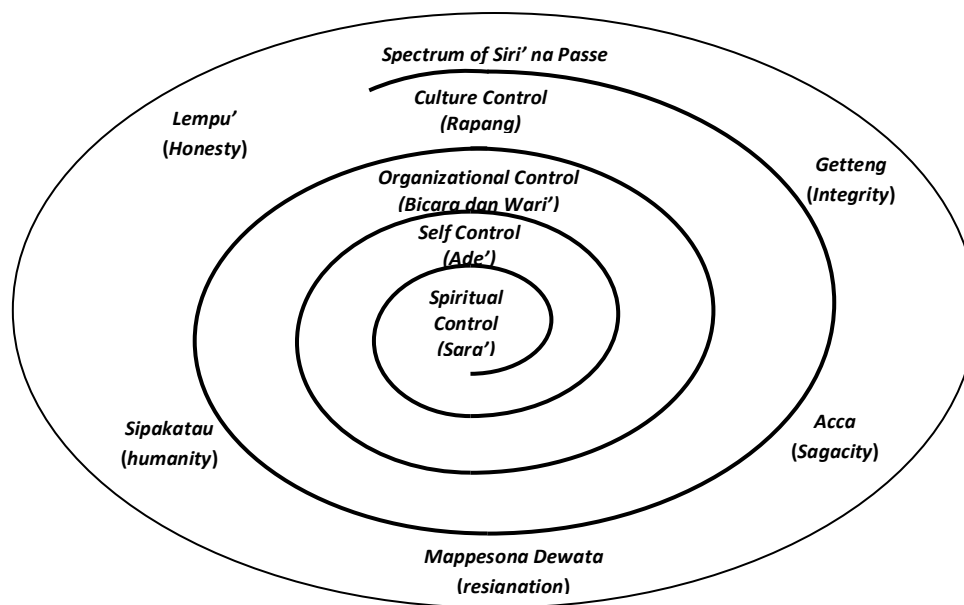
Spectrum of Siri' na Passe

Culture Control (Rapang)

Lempu' (Honesty)

Getteng (Integrity)

Organizational Control (Bicara dan Wari')

Self Control (Ade')

Spiritual Control (Sara')

Sipakatau (humanity)

Acca (Sagacity)

Mappesona Dewata (resignation)